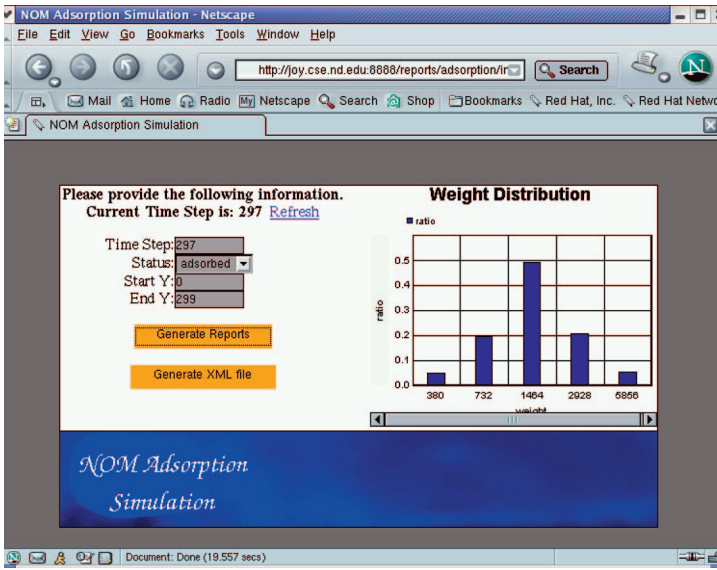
NOM Adsorption Simulation - Netscape

File Edit View Go Bookmarks Tools Window Help

http://joy.cse.nd.edu:8888/reports/adsorption/ir

Search

Mail Home Radio Netscape Search Shop Bookmarks Red Hat, Inc. Red Hat Netwo

NOM Adsorption Simulation

Please provide the following information.
Current Time Step is: 297 Refresh

Time Step: 297
Status: adsorbed
Start Y: 0
End Y: 299

Generate Reports

Generate XML file

Weight Distribution

ratio

| weight | ratio |
|---|---|
| 380 | |
| 732 | |
| 1464 | |
| 2928 | |
| 5856 | |

0.0
0.1
0.2
0.3
0.4
0.5

ratio

weight

NOM Adsorption Simulation

Document: Done (19.557 secs)